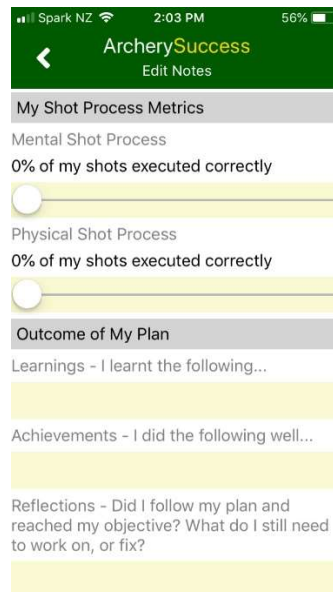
Spark NZ 2:03 PM 56%

ArcherySuccess
Edit Notes

My Shot Process Metrics

Mental Shot Process
0% of my shots executed correctly

Physical Shot Process
0% of my shots executed correctly

Outcome of My Plan

Learnings - I learnt the following...

Achievements - I did the following well...

Reflections - Did I follow my plan and reached my objective? What do I still need to work on, or fix?